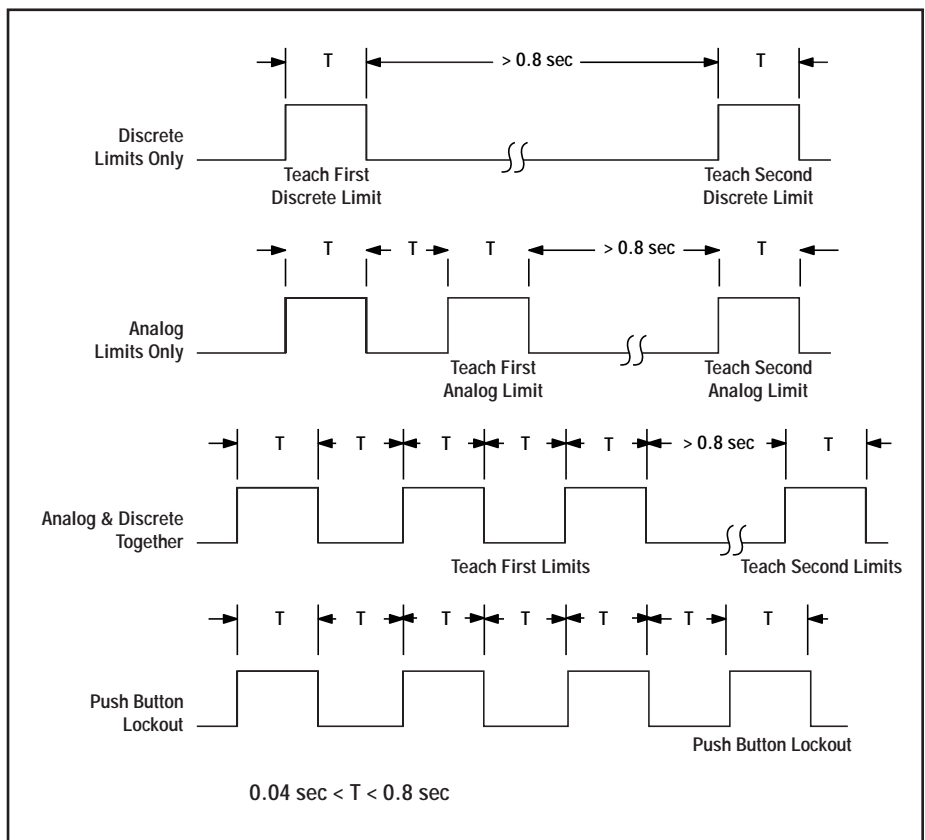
T
> 0.8 sec
T

Discrete Limits Only
Teach First Discrete Limit
Teach Second Discrete Limit

T
T
T
> 0.8 sec
T

Analog Limits Only
Teach First Analog Limit
Teach Second Analog Limit

T
T
T
T
T
> 0.8 sec
T

Analog & Discrete Together
Teach First Limits
Teach Second Limits

T
T
T
T
T
T
T

Push Button Lockout
Push Button Lockout

0.04 sec < T < 0.8 sec